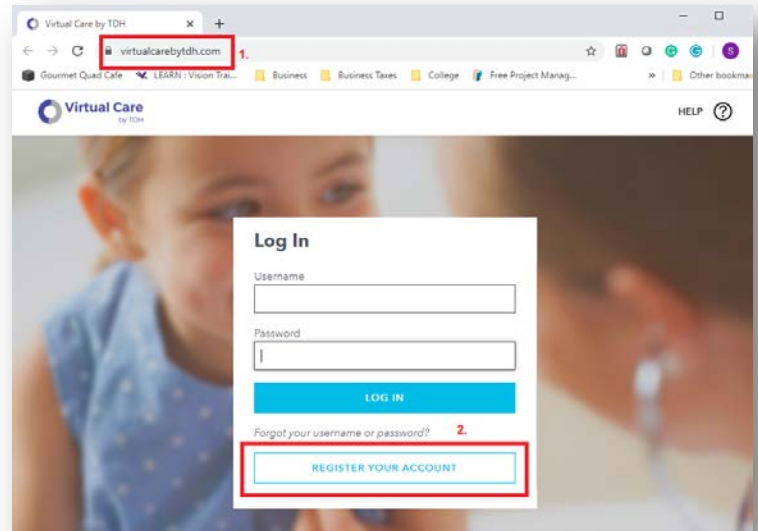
Virtual Care by TDH
×
+
virtualcarebytdh.com
1.
Gourmet Quad Cafe
LEARN : Vision Trai...
Business
Business Taxes
College
Free Project Manag...
»
Other bookma
S

Virtual Care
by TDH
HELP ?

Log In
Username
Password
LOG IN
Forgot your username or password?
2.
REGISTER YOUR ACCOUNT